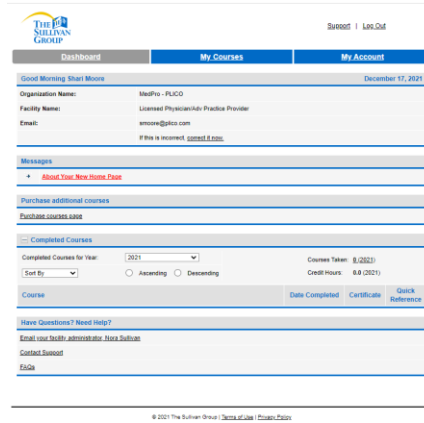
THE SULLIVAN GROUP

Support | Log Out

Dashboard | My Courses | My Account

Good Morning Shari Moore | December 17, 2021

Organization Name: MedPro - PLICO

Facility Name: Licensed Physician/Adv Practice Provider

Email: smoore@plico.com

If this is incorrect, correct it now.

Messages

+ About Your New Home Page

Purchase additional courses

Purchase courses page

− Completed Courses

Completed Courses for Year: 2021

Courses Taken: 6 (2021)

Sort By

○ Ascending ○ Descending

Credit Hours: 0.0 (2021)

| Course | Date Completed | Certificate | Quick Reference |
|---|---|---|---|

Have Questions? Need Help?

Email your facility administrator: Nora Sullivan

Contact Support

FAQs

© 2021 The Sullivan Group | Terms of Use | Privacy Policy